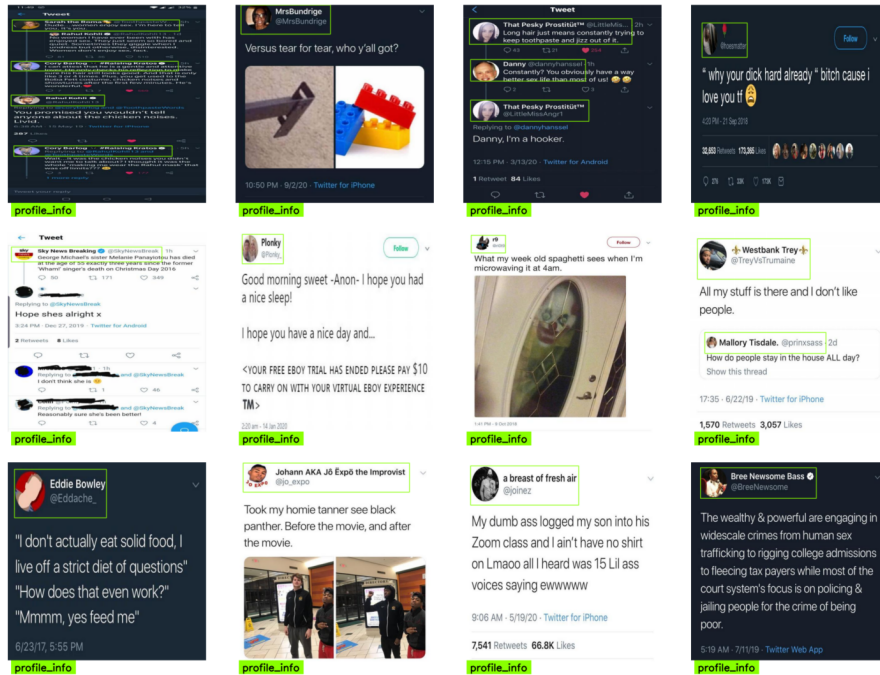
Tweet

Sarah Ma Banna @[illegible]

Rahul Kohli @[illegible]

Cory Barlog @Balsing Kratos

You promised you wouldn't tell anyone about the chicken noises. Livid.

Cory Barlog @Raising Kratos

profile_info

MrsBundrige
@MrsBundrige

Versus tear for tear, who y'all got?

10:50 PM · 9/2/20 · Twitter for iPhone

profile_info

Tweet

That Pesky Prostitüt™ @LittleMiss... 2h
Long hair just means constantly trying to keep toothpaste and jizz out of it.

43 21 264

Danny @dannyhanssel 1h
Constantly? You obviously have a way better sex life than most of us! 😂😂

That Pesky Prostitüt™
@LittleMissAngr1

Replying to @dannyhanssel

Danny, I'm a hooker.

12:15 PM · 3/13/20 · Twitter for Android

1 Retweet 84 Likes

profile_info

@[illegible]

Follow

" why your dick hard already " bitch cause i love you tf 😩

4:23 PM · 21 Sep 2018

33,653 Retweets 173,365 Likes

370 33K 173K

profile_info

Tweet

Sky News Breaking @SkyNewsBreak 1h
George Michael's sister Melanie Panayiotou has died at the age of 55 exactly three years since the former 'Wham!' singer's death on Christmas Day 2016

50 171 349

Replying to @SkyNewsBreak

Hope shes alright x

3:24 PM · Dec 27, 2019 · Twitter for Android

2 Retweets 8 Likes

Replying to and @SkyNewsBreak
I don't think she is 😕

46

Replying to and @SkyNewsBreak
Reasonably sure she's been better!

4

profile_info

Plonky
@Plonky

Follow

Good morning sweet -Anon- I hope you had a nice sleep!

I hope you have a nice day and...

<YOUR FREE EBOY TRIAL HAS ENDED PLEASE PAY $10 TO CARRY ON WITH YOUR VIRTUAL EBOY EXPERIENCE TM>

2:20 am · 14 Jan 2020

profile_info

r9
@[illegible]

Follow

What my week old spaghetti sees when I'm microwaving it at 4am.

1:41 PM · 9 Oct 2018

profile_info

Westbank Trey
@TreyVsTrumaine

All my stuff is there and I don't like people.

Mallory Tisdale. @prinxsass 2d
How do people stay in the house ALL day?
Show this thread

17:35 · 6/22/19 · Twitter for iPhone

1,570 Retweets 3,057 Likes

profile_info

Eddie Bowley
@Eddache_

"I don't actually eat solid food, I live off a strict diet of questions"
"How does that even work?"
"Mmmm, yes feed me"

6/23/17, 5:55 PM

profile_info

Johann AKA Jō Ëxpō the Improvist
@jo_expo

Took my homie tanner see black panther. Before the movie, and after the movie.

profile_info

a breast of fresh air
@joinez

My dumb ass logged my son into his Zoom class and I ain't have no shirt on Lmaoo all I heard was 15 Lil ass voices saying ewwwww

9:06 AM · 5/19/20 · Twitter for iPhone

7,541 Retweets 66.8K Likes

profile_info

Bree Newsome Bass
@BreeNewsome

The wealthy & powerful are engaging in widescale crimes from human sex trafficking to rigging college admissions to fleecing tax payers while most of the court system's focus is on policing & jailing people for the crime of being poor.

5:19 AM · 7/11/19 · Twitter Web App

profile_info